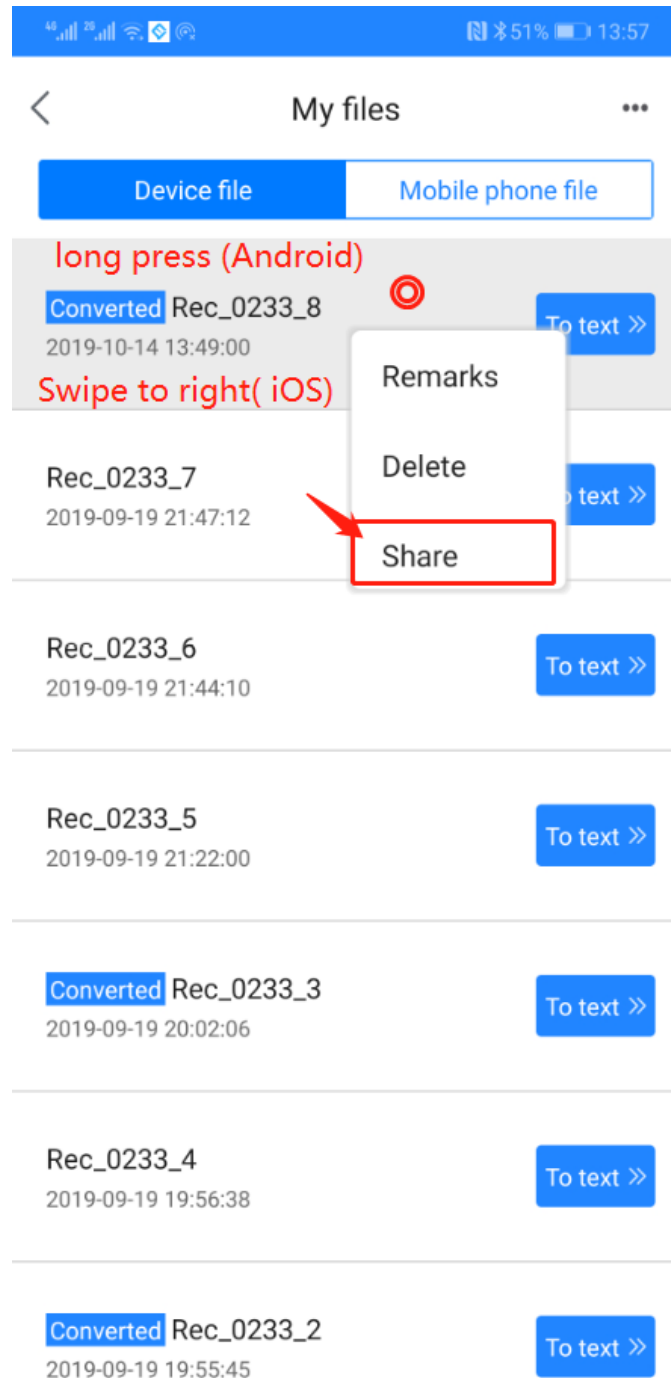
51% 13:57

My files

Device file | Mobile phone file

long press (Android)

Converted Rec_0233_8
2019-10-14 13:49:00
To text »

Swipe to right( iOS)

Remarks

Delete

Share

Rec_0233_7
2019-09-19 21:47:12
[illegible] text »

Rec_0233_6
2019-09-19 21:44:10
To text »

Rec_0233_5
2019-09-19 21:22:00
To text »

Converted Rec_0233_3
2019-09-19 20:02:06
To text »

Rec_0233_4
2019-09-19 19:56:38
To text »

Converted Rec_0233_2
2019-09-19 19:55:45
To text »